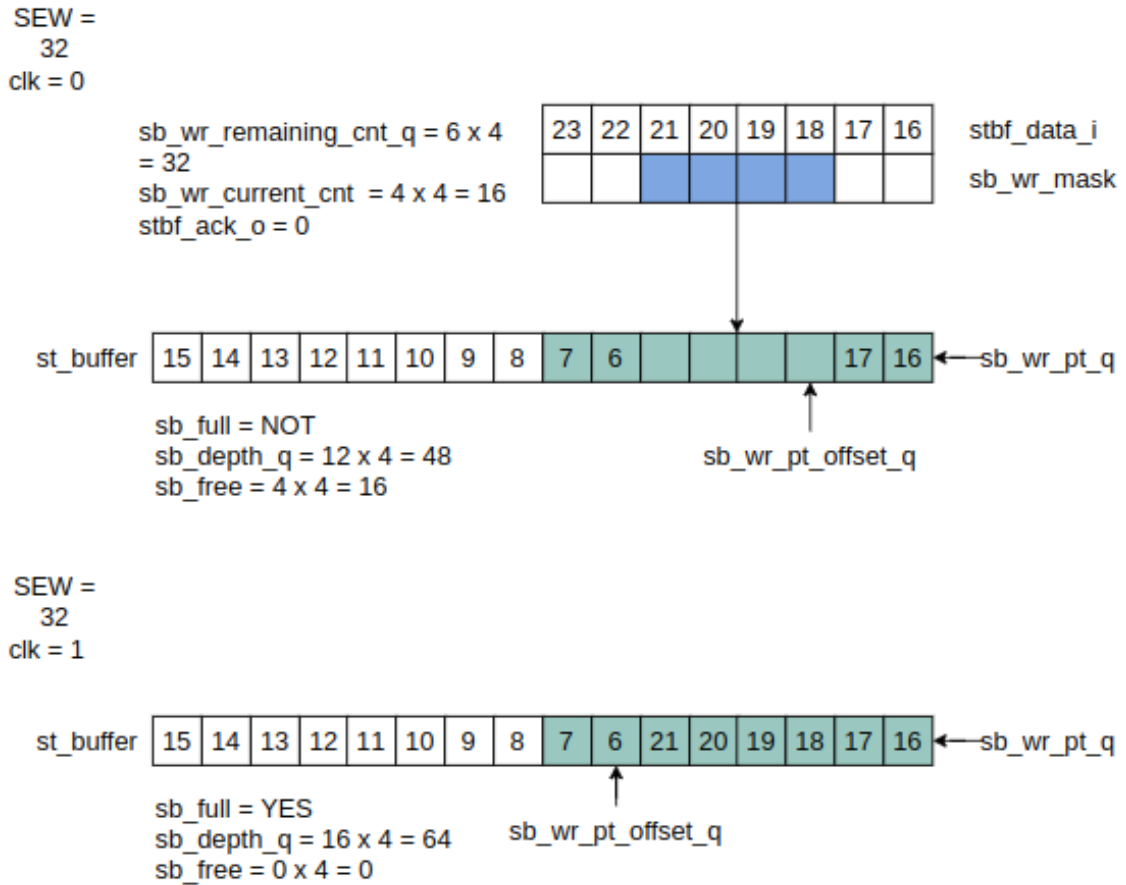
SEW = 32
clk = 0

sb_wr_remaining_cnt_q = 6 x 4 = 32
sb_wr_current_cnt = 4 x 4 = 16
stbf_ack_o = 0

| 23 | 22 | 21 | 20 | 19 | 18 | 17 | 16 |
|---|---|---|---|---|---|---|---|
| | | | | | | | |

stbf_data_i
sb_wr_mask

st_buffer

| 15 | 14 | 13 | 12 | 11 | 10 | 9 | 8 | 7 | 6 | | | | | 17 | 16 |
|---|---|---|---|---|---|---|---|---|---|---|---|---|---|---|---|

sb_wr_pt_q

sb_full = NOT
sb_depth_q = 12 x 4 = 48
sb_free = 4 x 4 = 16

sb_wr_pt_offset_q

SEW = 32
clk = 1

st_buffer

| 15 | 14 | 13 | 12 | 11 | 10 | 9 | 8 | 7 | 6 | 21 | 20 | 19 | 18 | 17 | 16 |
|---|---|---|---|---|---|---|---|---|---|---|---|---|---|---|---|

sb_wr_pt_q

sb_full = YES
sb_depth_q = 16 x 4 = 64
sb_free = 0 x 4 = 0

sb_wr_pt_offset_q